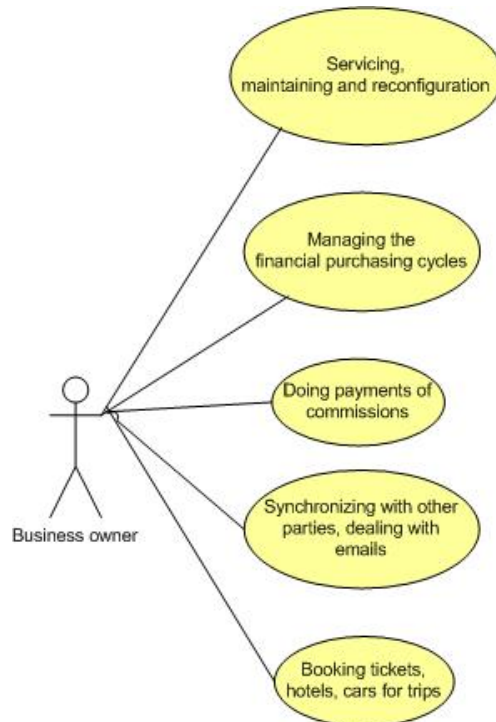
Servicing, maintaining and reconfiguration

Managing the financial purchasing cycles

Doing payments of commissions

Synchronizing with other parties, dealing with emails

Booking tickets, hotels, cars for trips

Business owner